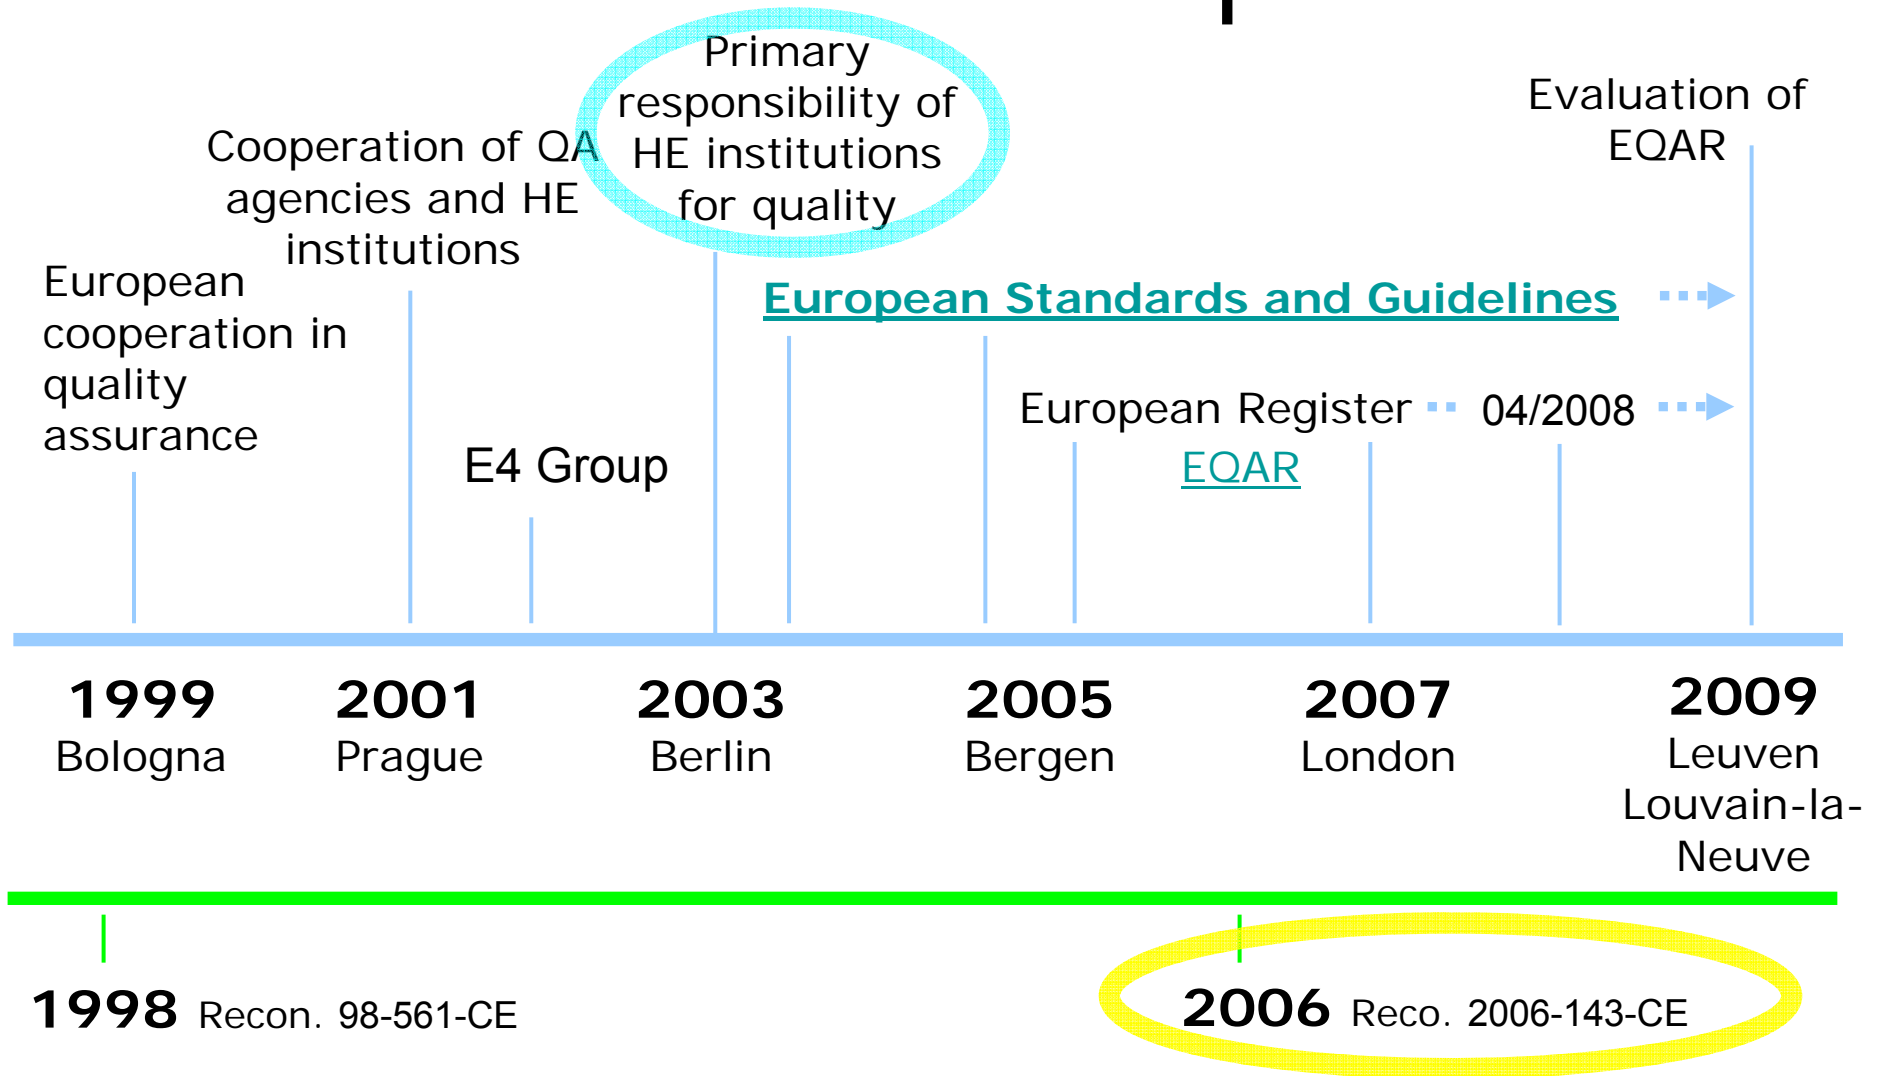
Primary responsibility of HE institutions for quality

Evaluation of EQAR

Cooperation of QA agencies and HE institutions

European cooperation in quality assurance

European Standards and Guidelines

European Register

04/2008

EQAR

E4 Group

1999
Bologna

2001
Prague

2003
Berlin

2005
Bergen

2007
London

2009
Leuven
Louvain-la-Neuve

1998 Recon. 98-561-CE

2006 Reco. 2006-143-CE